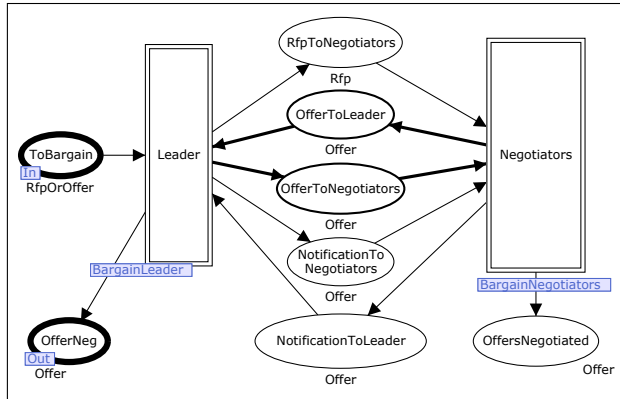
RfpToNegotiators
Rfp
OfferToLeader
Offer
ToBargain
In
RfpOrOffer
Leader
OfferToNegotiators
Offer
Negotiators
NotificationToNegotiators
Offer
BargainLeader
BargainNegotiators
OfferNeg
Out
Offer
NotificationToLeader
Offer
OffersNegotiated
Offer